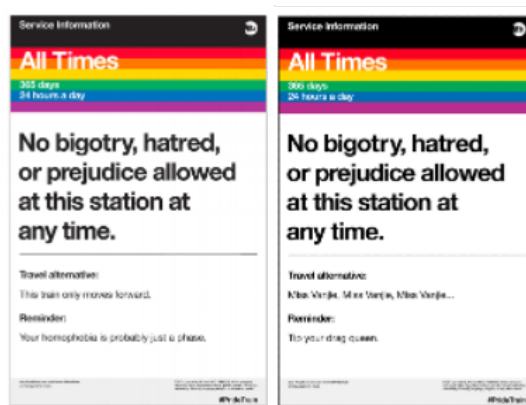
Service Information

All Times

365 days
24 hours a day

No bigotry, hatred, or prejudice allowed at this station at any time.

Travel alternative:

This train only moves forward.

Reminder:

Your homophobia is probably just a phase.

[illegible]

#PrideTrain

Service Information

All Times

366 days
24 hours a day

No bigotry, hatred, or prejudice allowed at this station at any time.

Travel alternative:

Miss Vanjie, Miss Vanjie, Miss Vanjie...

Reminder:

Tip your drag queen.

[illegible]

#PrideTrain